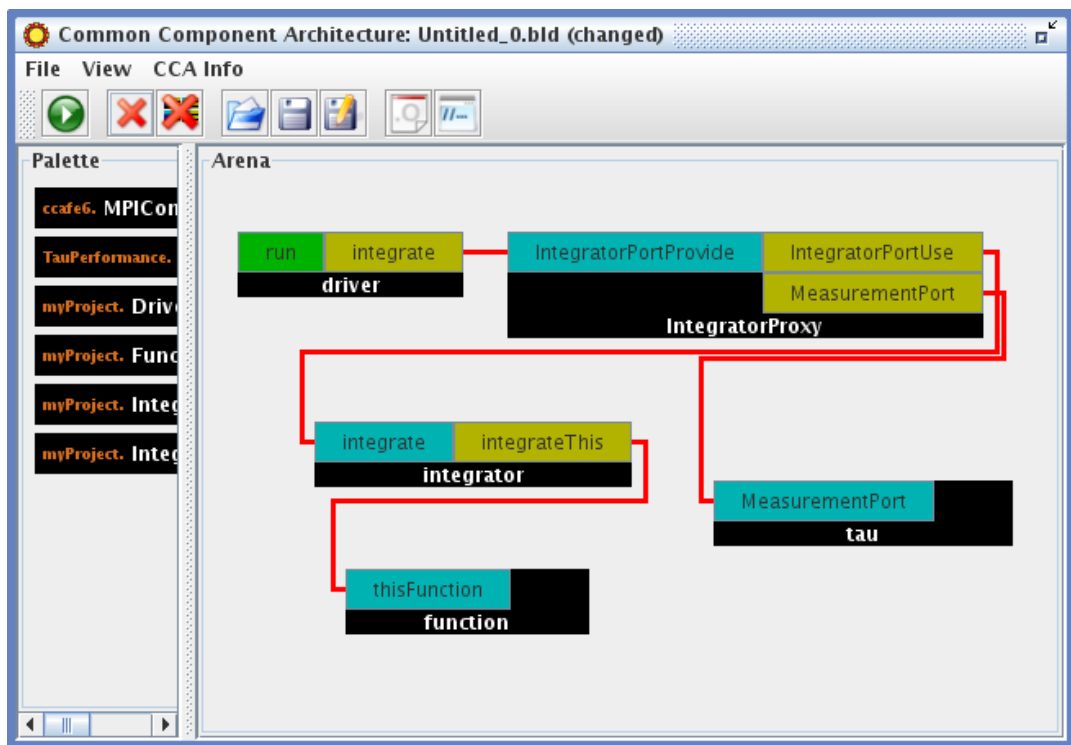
Common Component Architecture: Untitled_0.bld (changed)

File View CCA Info

Palette

ccafe6. MPICon

TauPerformance.

myProject. Driv

myProject. Func

myProject. Integ

myProject. Integ

Arena

run integrate
driver

IntegratorPortProvide IntegratorPortUse
MeasurementPort
IntegratorProxy

integrate integrateThis
integrator

MeasurementPort
tau

thisFunction
function